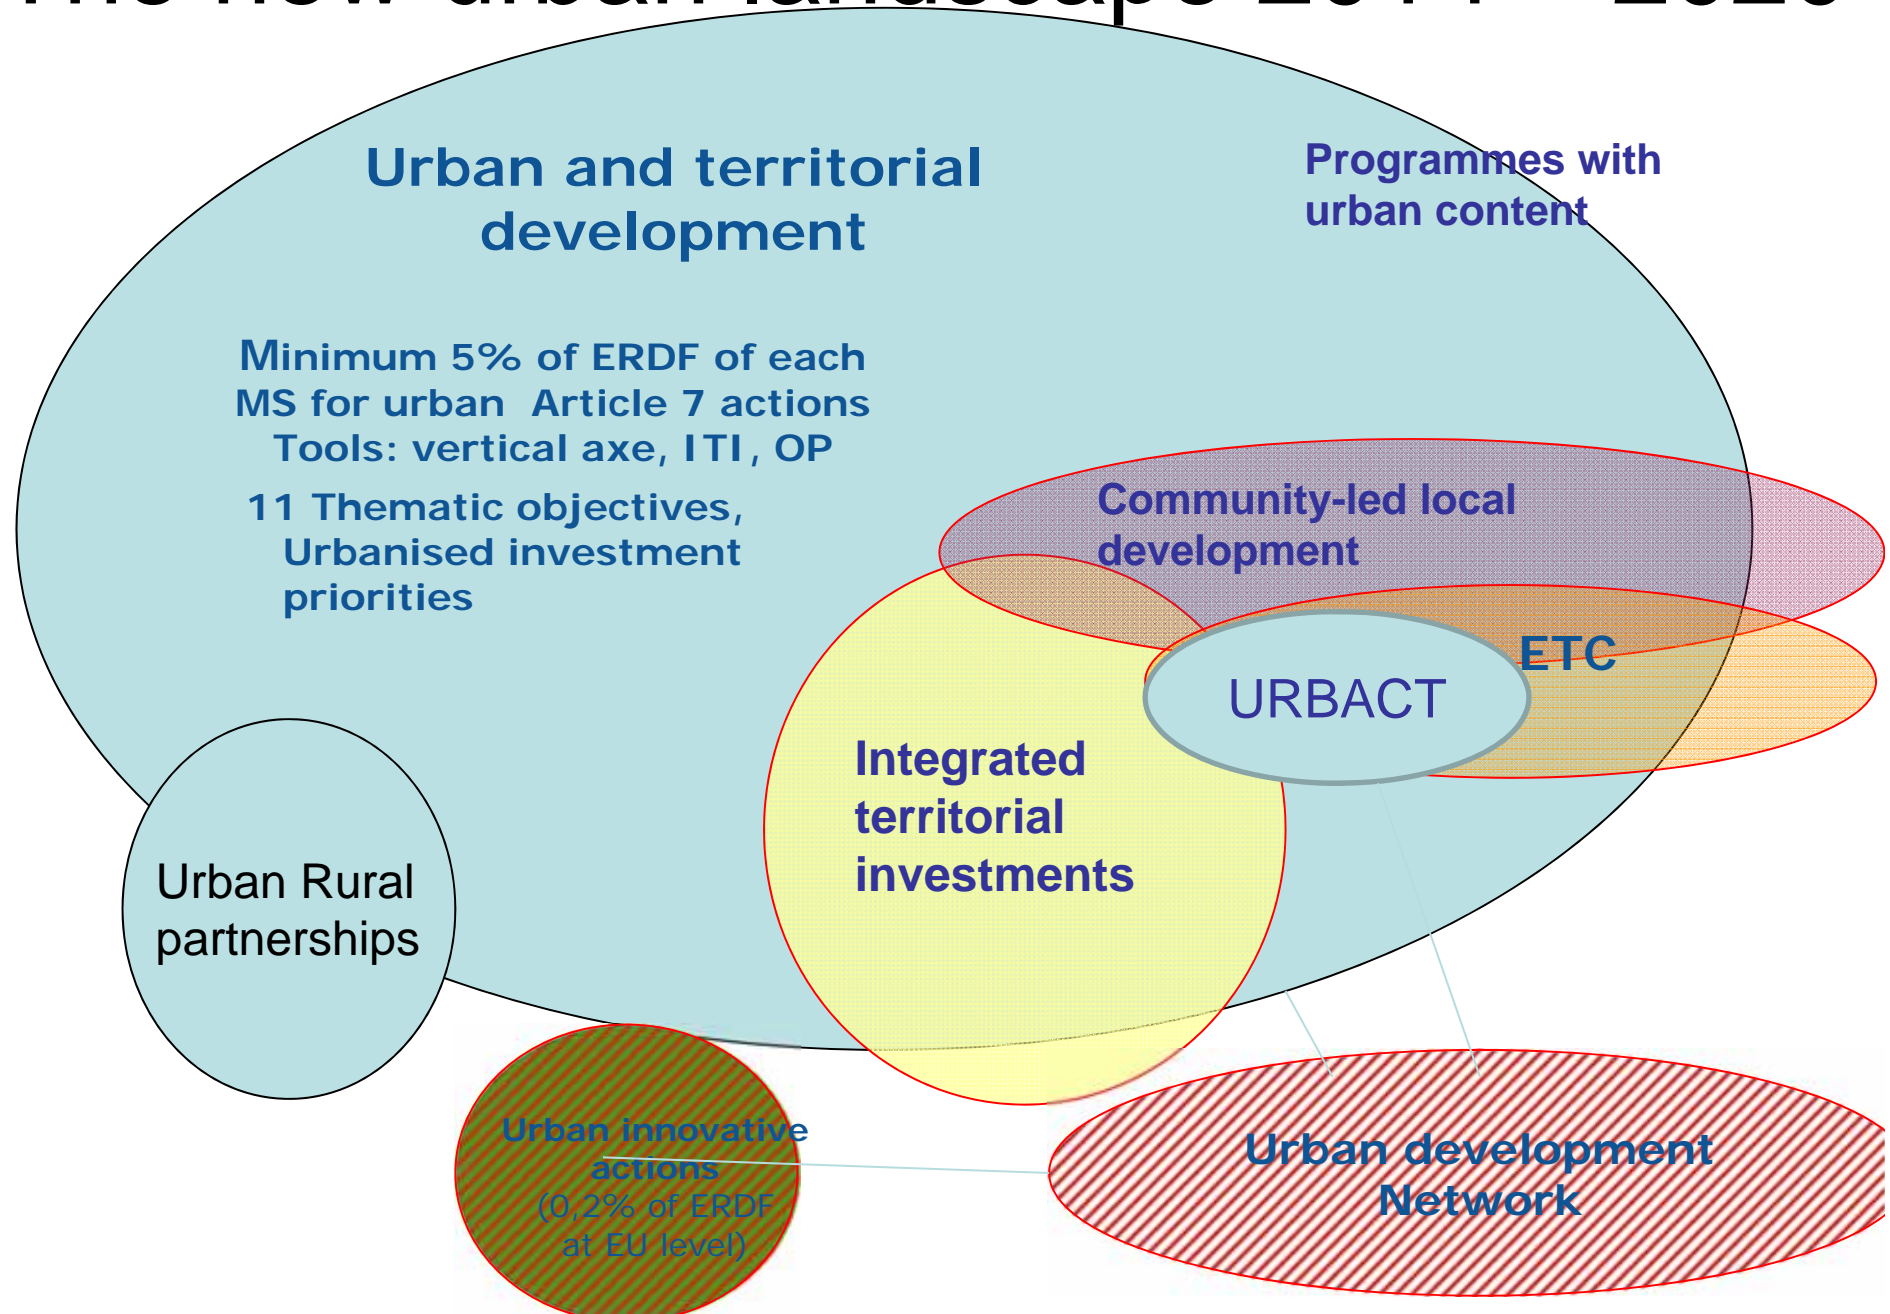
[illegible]

Urban and territorial development

Programmes with urban content

Minimum 5% of ERDF of each MS for urban Article 7 actions
Tools: vertical axe, ITI, OP

11 Thematic objectives, Urbanised investment priorities

Community-led local development

ETC

URBACT

Integrated territorial investments

Urban Rural partnerships

Urban innovative actions
(0,2% of ERDF at EU level)

Urban development Network